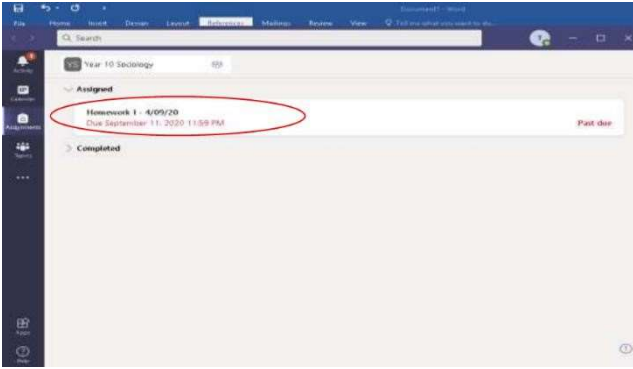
File Home Insert Design Layout References Mailings Review View Tell me what you want to do

Document1 - Word

Search

Activity

Calendar

Assignments

Teams

...

Apps

Help

YS Year 10 Sociology

Assigned

Homework 1 - 4/09/20
Due September 11, 2020 11:59 PM

Past due

Completed